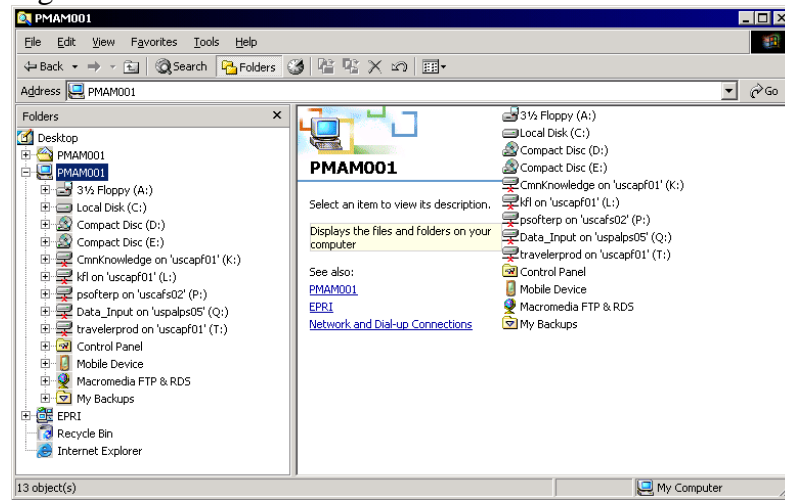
PMAM001

File Edit View Favorites Tools Help

Back Search Folders

Address PMAM001 Go

Folders ×

Desktop
PMAM001
PMAM001
3½ Floppy (A:)
Local Disk (C:)
Compact Disc (D:)
Compact Disc (E:)
CmnKnowledge on 'uscapf01' (K:)
kfl on 'uscapf01' (L:)
psofterp on 'uscafs02' (P:)
Data_Input on 'uspalps05' (Q:)
travelerprod on 'uscapf01' (T:)
Control Panel
Mobile Device
Macromedia FTP & RDS
My Backups
EPRI
Recycle Bin
Internet Explorer

PMAM001

Select an item to view its description.

Displays the files and folders on your computer

See also:
PMAM001
EPRI
Network and Dial-up Connections

3½ Floppy (A:)
Local Disk (C:)
Compact Disc (D:)
Compact Disc (E:)
CmnKnowledge on 'uscapf01' (K:)
kfl on 'uscapf01' (L:)
psofterp on 'uscafs02' (P:)
Data_Input on 'uspalps05' (Q:)
travelerprod on 'uscapf01' (T:)
Control Panel
Mobile Device
Macromedia FTP & RDS
My Backups

13 object(s)

My Computer